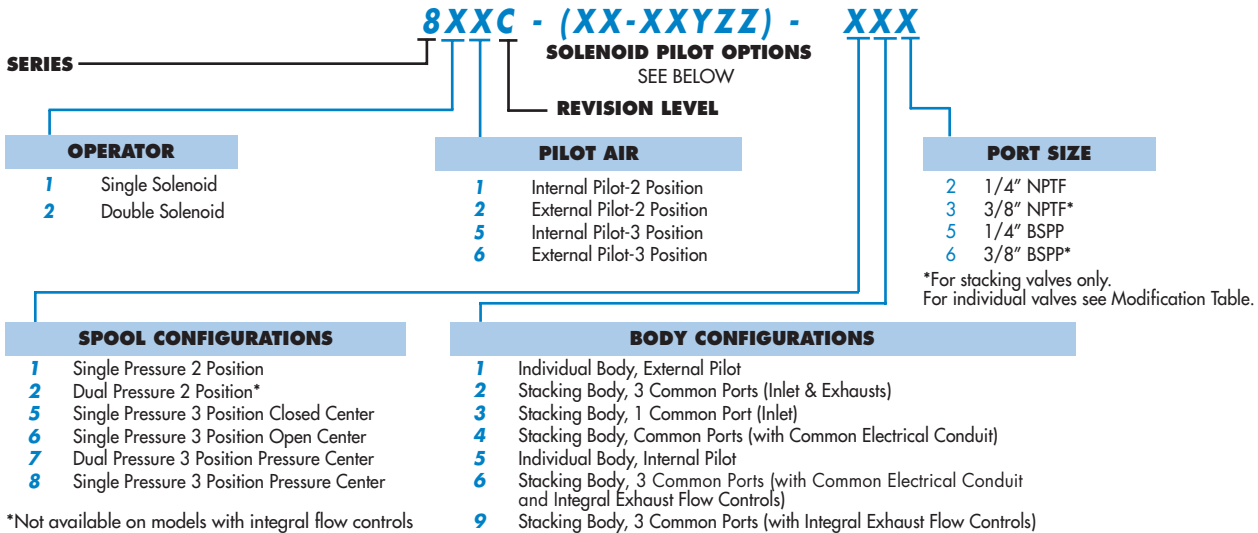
8XXC - (XX-XXYZZ) - XXX

SERIES

SOLENOID PILOT OPTIONS
SEE BELOW

REVISION LEVEL

OPERATOR

| | |
|---|---|
| 1 | Single Solenoid |
| 2 | Double Solenoid |

PILOT AIR

| | |
|---|---|
| 1 | Internal Pilot-2 Position |
| 2 | External Pilot-2 Position |
| 5 | Internal Pilot-3 Position |
| 6 | External Pilot-3 Position |

PORT SIZE

| | |
|---|---|
| 2 | 1/4″ NPTF |
| 3 | 3/8″ NPTF* |
| 5 | 1/4″ BSPP |
| 6 | 3/8″ BSPP* |

*For stacking valves only.
For individual valves see Modification Table.

SPOOL CONFIGURATIONS

| | |
|---|---|
| 1 | Single Pressure 2 Position |
| 2 | Dual Pressure 2 Position* |
| 5 | Single Pressure 3 Position Closed Center |
| 6 | Single Pressure 3 Position Open Center |
| 7 | Dual Pressure 3 Position Pressure Center |
| 8 | Single Pressure 3 Position Pressure Center |

*Not available on models with integral flow controls

BODY CONFIGURATIONS

| | |
|---|---|
| 1 | Individual Body, External Pilot |
| 2 | Stacking Body, 3 Common Ports (Inlet & Exhausts) |
| 3 | Stacking Body, 1 Common Port (Inlet) |
| 4 | Stacking Body, Common Ports (with Common Electrical Conduit) |
| 5 | Individual Body, Internal Pilot |
| 6 | Stacking Body, 3 Common Ports (with Common Electrical Conduit and Integral Exhaust Flow Controls) |
| 9 | Stacking Body, 3 Common Ports (with Integral Exhaust Flow Controls) |